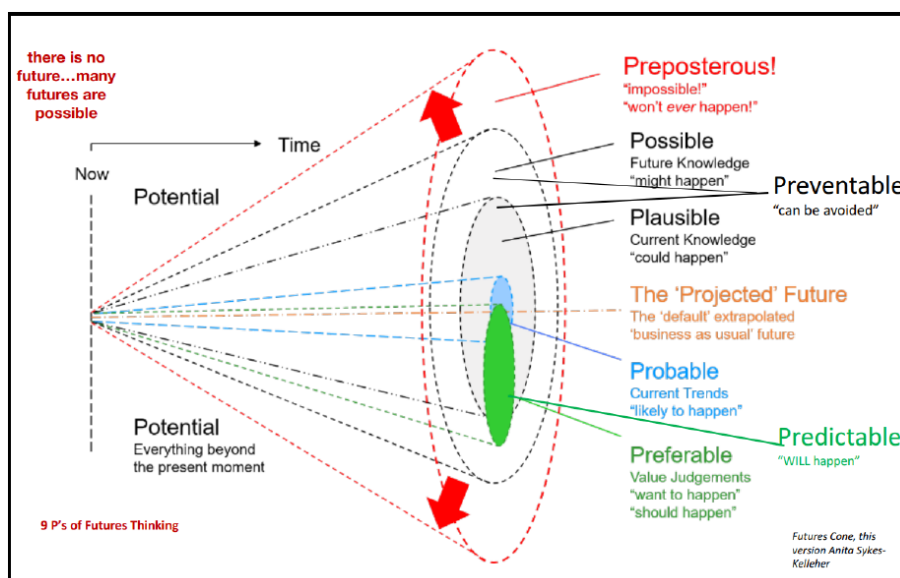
there is no future…many futures are possible

Time

Now

Potential

Potential
Everything beyond the present moment

Preposterous!
"impossible!"
"won't ever happen!"

Possible
Future Knowledge
"might happen"

Preventable
"can be avoided"

Plausible
Current Knowledge
"could happen"

The 'Projected' Future
The 'default' extrapolated 'business as usual' future

Probable
Current Trends
"likely to happen"

Predictable
"WILL happen"

Preferable
Value Judgements
"want to happen"
"should happen"

9 P's of Futures Thinking

Futures Cone, this version Anita Sykes-Kelleher